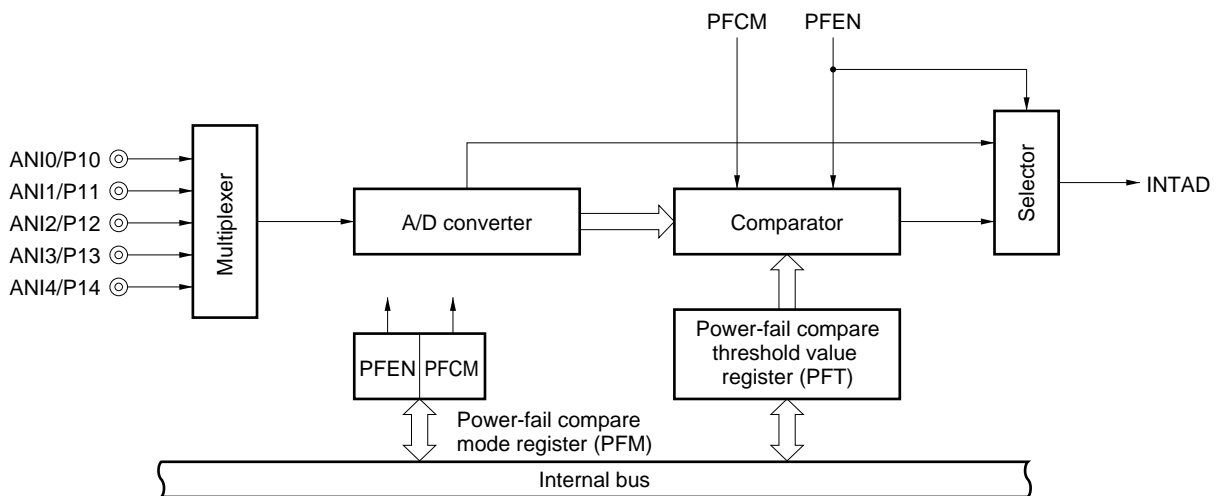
PFCM PFEN

ANI0/P10
ANI1/P11
ANI2/P12
ANI3/P13
ANI4/P14

Multiplexer

A/D converter

Comparator

Selector

INTAD

PFEN PFCM

Power-fail compare mode register (PFM)

Power-fail compare threshold value register (PFT)

Internal bus